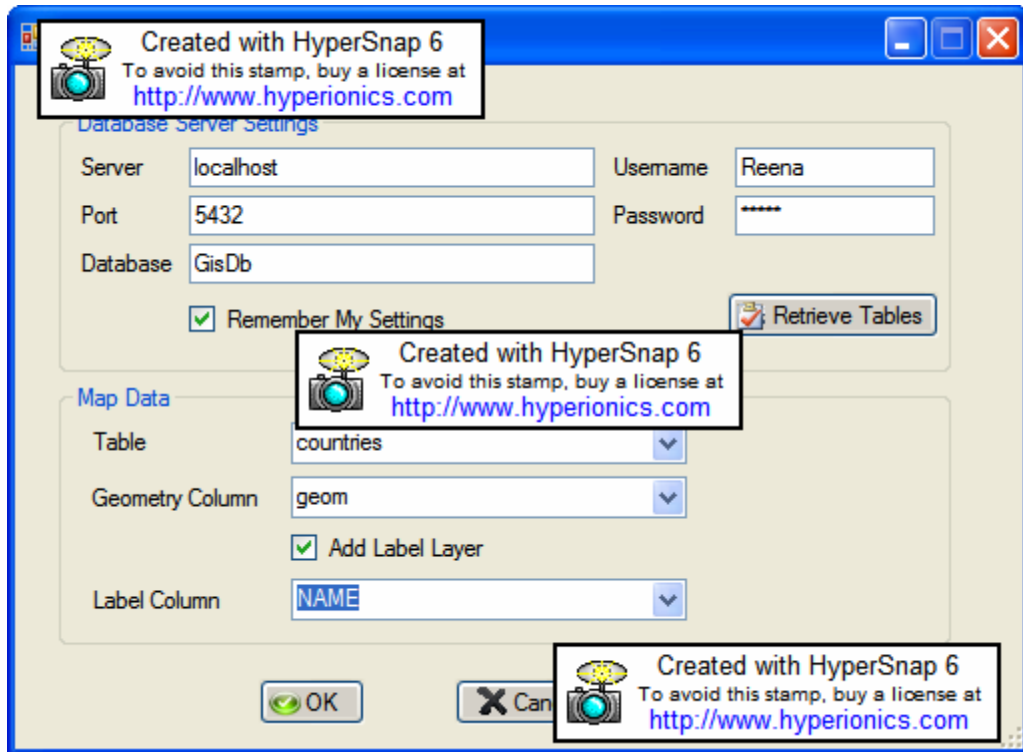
Created with HyperSnap 6
To avoid this stamp, buy a license at
http://www.hyperionics.com

Database Server Settings

Server localhost

Port 5432

Database GisDb

Username Reena

Password *****

Remember My Settings

Retrieve Tables

Created with HyperSnap 6
To avoid this stamp, buy a license at
http://www.hyperionics.com

Map Data

Table countries

Geometry Column geom

Add Label Layer

Label Column NAME

OK

Can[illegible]

Created with HyperSnap 6
To avoid this stamp, buy a license at
http://www.hyperionics.com